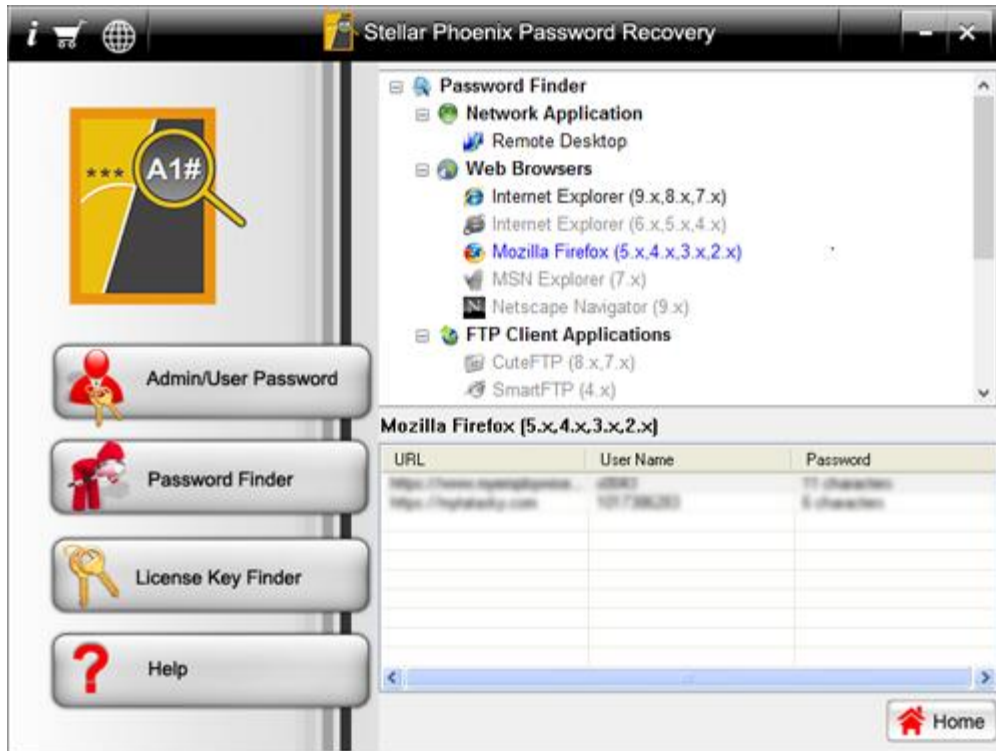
i

Stellar Phoenix Password Recovery

*** A1#

Admin/User Password

Password Finder

License Key Finder

Help

Password Finder
Network Application
Remote Desktop
Web Browsers
Internet Explorer (9.x,8.x,7.x)
Internet Explorer (6.x,5.x,4.x)
Mozilla Firefox (5.x,4.x,3.x,2.x)
MSN Explorer (7.x)
Netscape Navigator (9.x)
FTP Client Applications
CuteFTP (8.x,7.x)
SmartFTP (4.x)

Mozilla Firefox [5.x,4.x,3.x,2.x]

| URL | User Name | Password |
|---|---|---|
| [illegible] | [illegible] | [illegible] |
| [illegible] | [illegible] | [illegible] |

Home